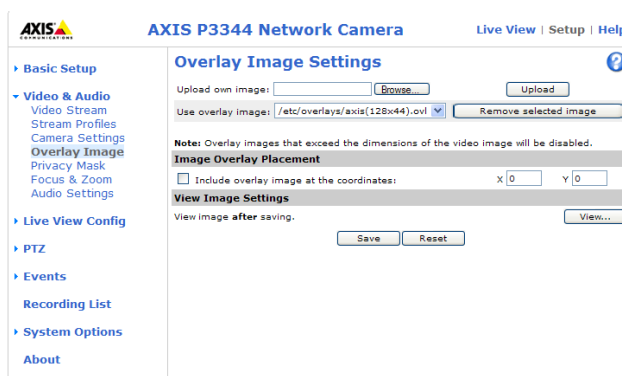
AXIS COMMUNICATIONS

AXIS P3344 Network Camera

Live View | Setup | Help

▸ Basic Setup

▾ Video & Audio
Video Stream
Stream Profiles
Camera Settings
Overlay Image
Privacy Mask
Focus & Zoom
Audio Settings

▸ Live View Config

▸ PTZ

▸ Events

Recording List

▸ System Options

About

Overlay Image Settings

?

Upload own image: Browse... Upload

Use overlay image: /etc/overlays/axis(128x44).ovl Remove selected image

Note: Overlay images that exceed the dimensions of the video image will be disabled.

Image Overlay Placement

Include overlay image at the coordinates: X 0 Y 0

View Image Settings

View image after saving. View...

Save Reset